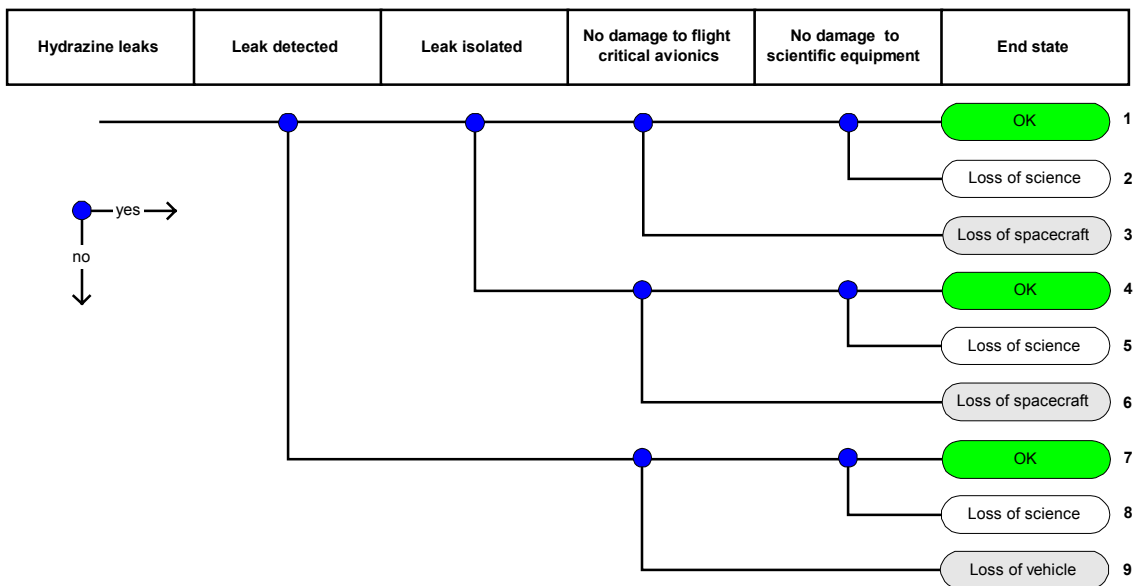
| Hydrazine leaks | Leak detected | Leak isolated | No damage to flight critical avionics | No damage to scientific equipment | End state |
|---|---|---|---|---|---|

yes
no

OK 1
Loss of science 2
Loss of spacecraft 3
OK 4
Loss of science 5
Loss of spacecraft 6
OK 7
Loss of science 8
Loss of vehicle 9